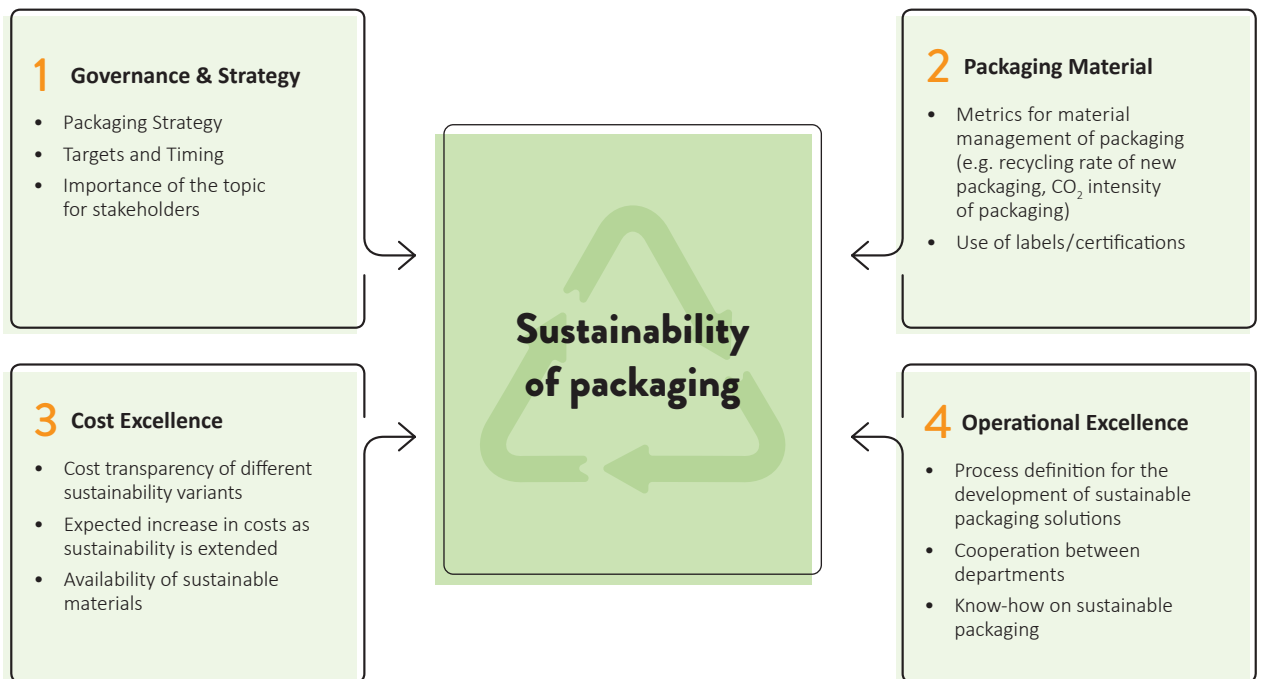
1 Governance & Strategy

- Packaging Strategy
- Targets and Timing
- Importance of the topic for stakeholders

Sustainability of packaging

2 Packaging Material

- Metrics for material management of packaging (e.g. recycling rate of new packaging, $CO_2$ intensity of packaging)
- Use of labels/certifications

3 Cost Excellence

- Cost transparency of different sustainability variants
- Expected increase in costs as sustainability is extended
- Availability of sustainable materials

4 Operational Excellence

- Process definition for the development of sustainable packaging solutions
- Cooperation between departments
- Know-how on sustainable packaging